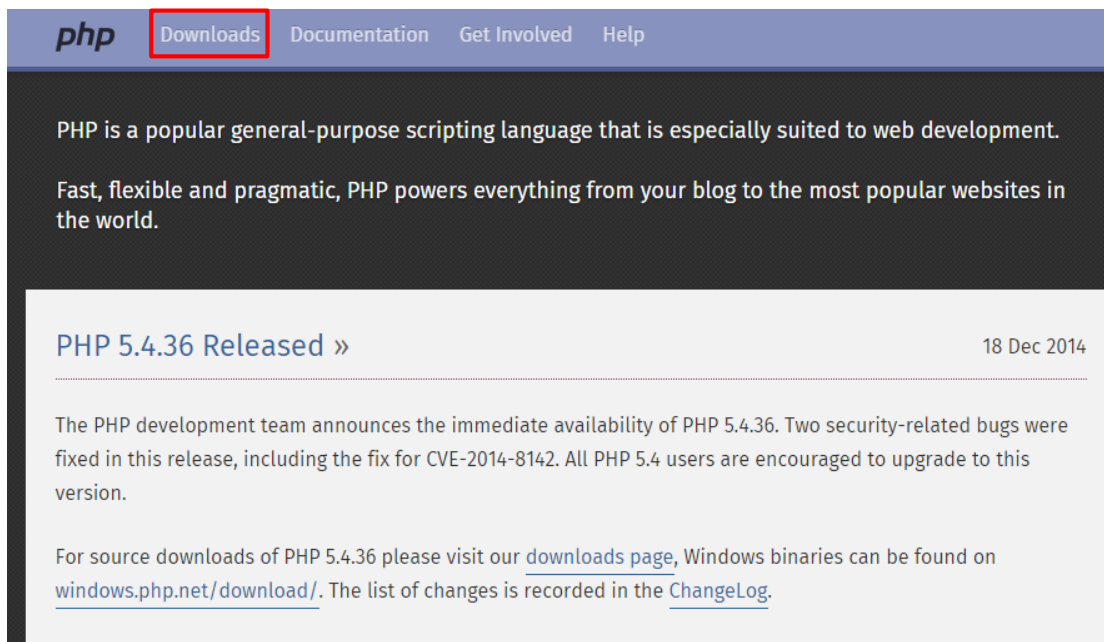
php Downloads Documentation Get Involved Help

PHP is a popular general-purpose scripting language that is especially suited to web development.

Fast, flexible and pragmatic, PHP powers everything from your blog to the most popular websites in the world.

PHP 5.4.36 Released »

18 Dec 2014

The PHP development team announces the immediate availability of PHP 5.4.36. Two security-related bugs were fixed in this release, including the fix for CVE-2014-8142. All PHP 5.4 users are encouraged to upgrade to this version.

For source downloads of PHP 5.4.36 please visit our downloads page, Windows binaries can be found on windows.php.net/download/. The list of changes is recorded in the ChangeLog.